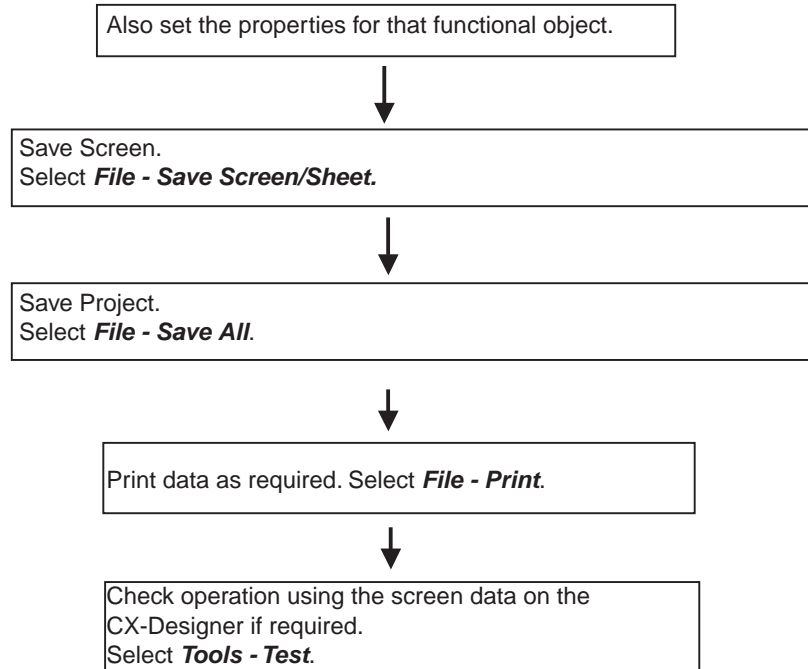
Also set the properties for that functional object.

Save Screen.
Select ***File - Save Screen/Sheet.***

Save Project.
Select ***File - Save All***.

Print data as required. Select ***File - Print***.

Check operation using the screen data on the CX-Designer if required.
Select ***Tools - Test***.